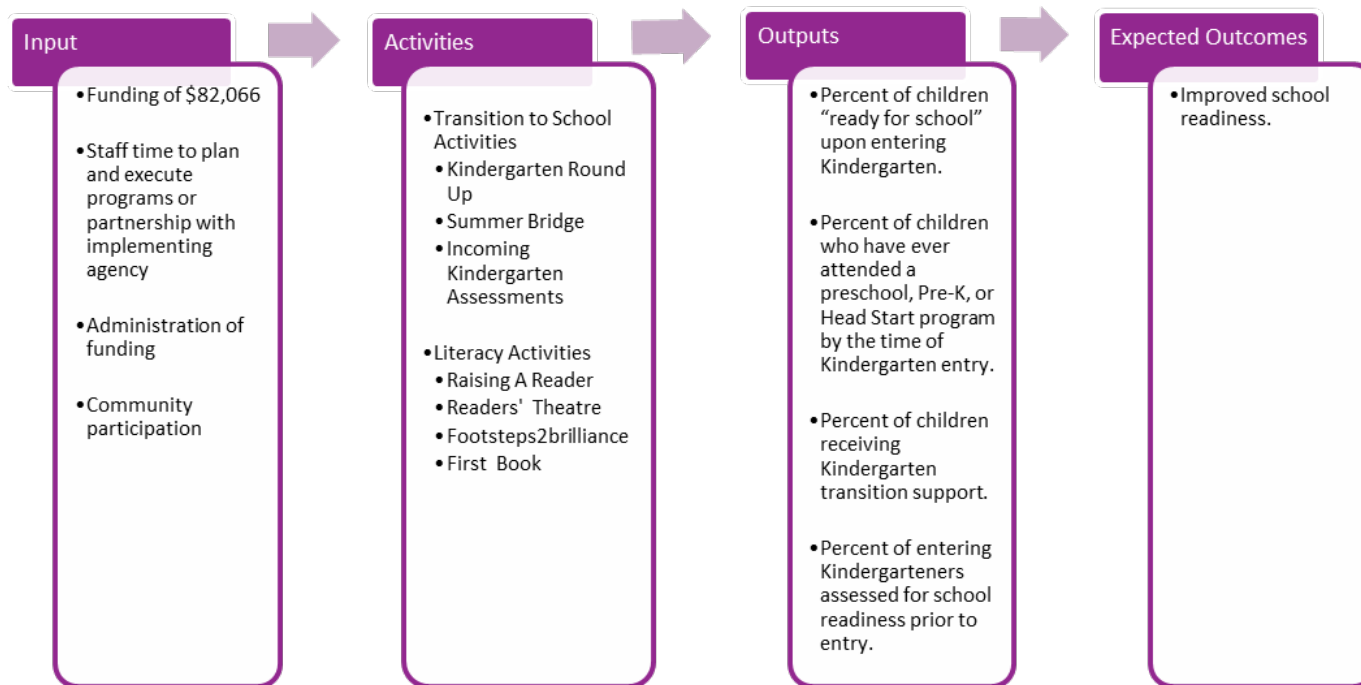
Input

• Funding of $82,066

• Staff time to plan and execute programs or partnership with implementing agency

• Administration of funding

• Community participation

Activities

• Transition to School Activities
• Kindergarten Round Up
• Summer Bridge
• Incoming Kindergarten Assessments

• Literacy Activities
• Raising A Reader
• Readers' Theatre
• Footsteps2brilliance
• First Book

Outputs

• Percent of children “ready for school” upon entering Kindergarten.

• Percent of children who have ever attended a preschool, Pre-K, or Head Start program by the time of Kindergarten entry.

• Percent of children receiving Kindergarten transition support.

• Percent of entering Kindergarteners assessed for school readiness prior to entry.

Expected Outcomes

• Improved school readiness.